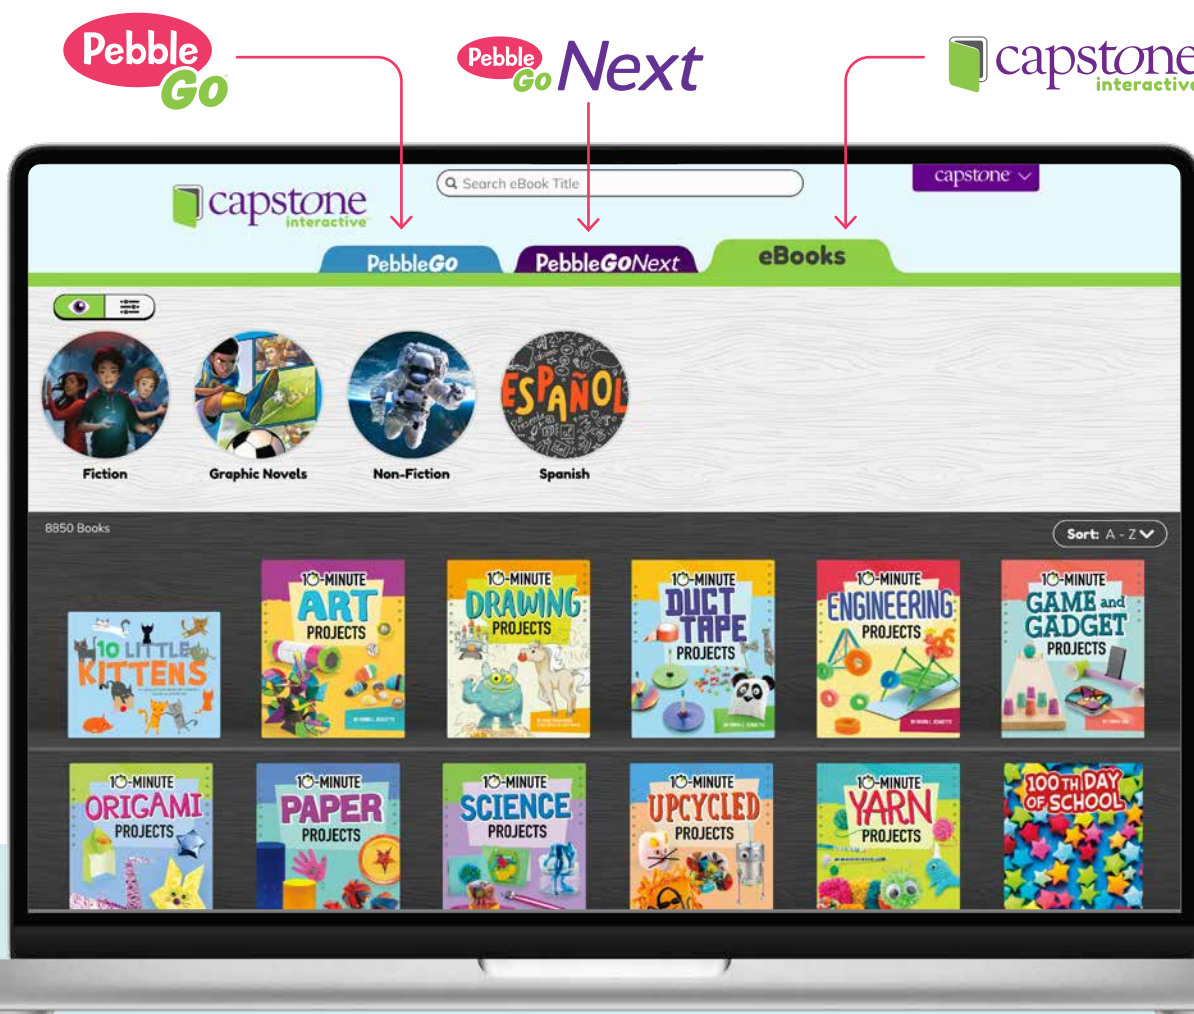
Pebble Go

Pebble Go Next

capstone interactive

capstone interactive

Search eBook Title

capstone

PebbleGo

PebbleGoNext

eBooks

Fiction

Graphic Novels

Non-Fiction

ESPAÑOL

Spanish

8850 Books

Sort: A - Z

10 LITTLE KITTENS

10-MINUTE ART PROJECTS

10-MINUTE DRAWING PROJECTS

10-MINUTE DUCT TAPE PROJECTS

10-MINUTE ENGINEERING PROJECTS

10-MINUTE GAME and GADGET PROJECTS

10-MINUTE ORIGAMI PROJECTS

10-MINUTE PAPER PROJECTS

10-MINUTE SCIENCE PROJECTS

10-MINUTE UPCYCLED PROJECTS

10-MINUTE YARN PROJECTS

100TH DAY OF SCHOOL